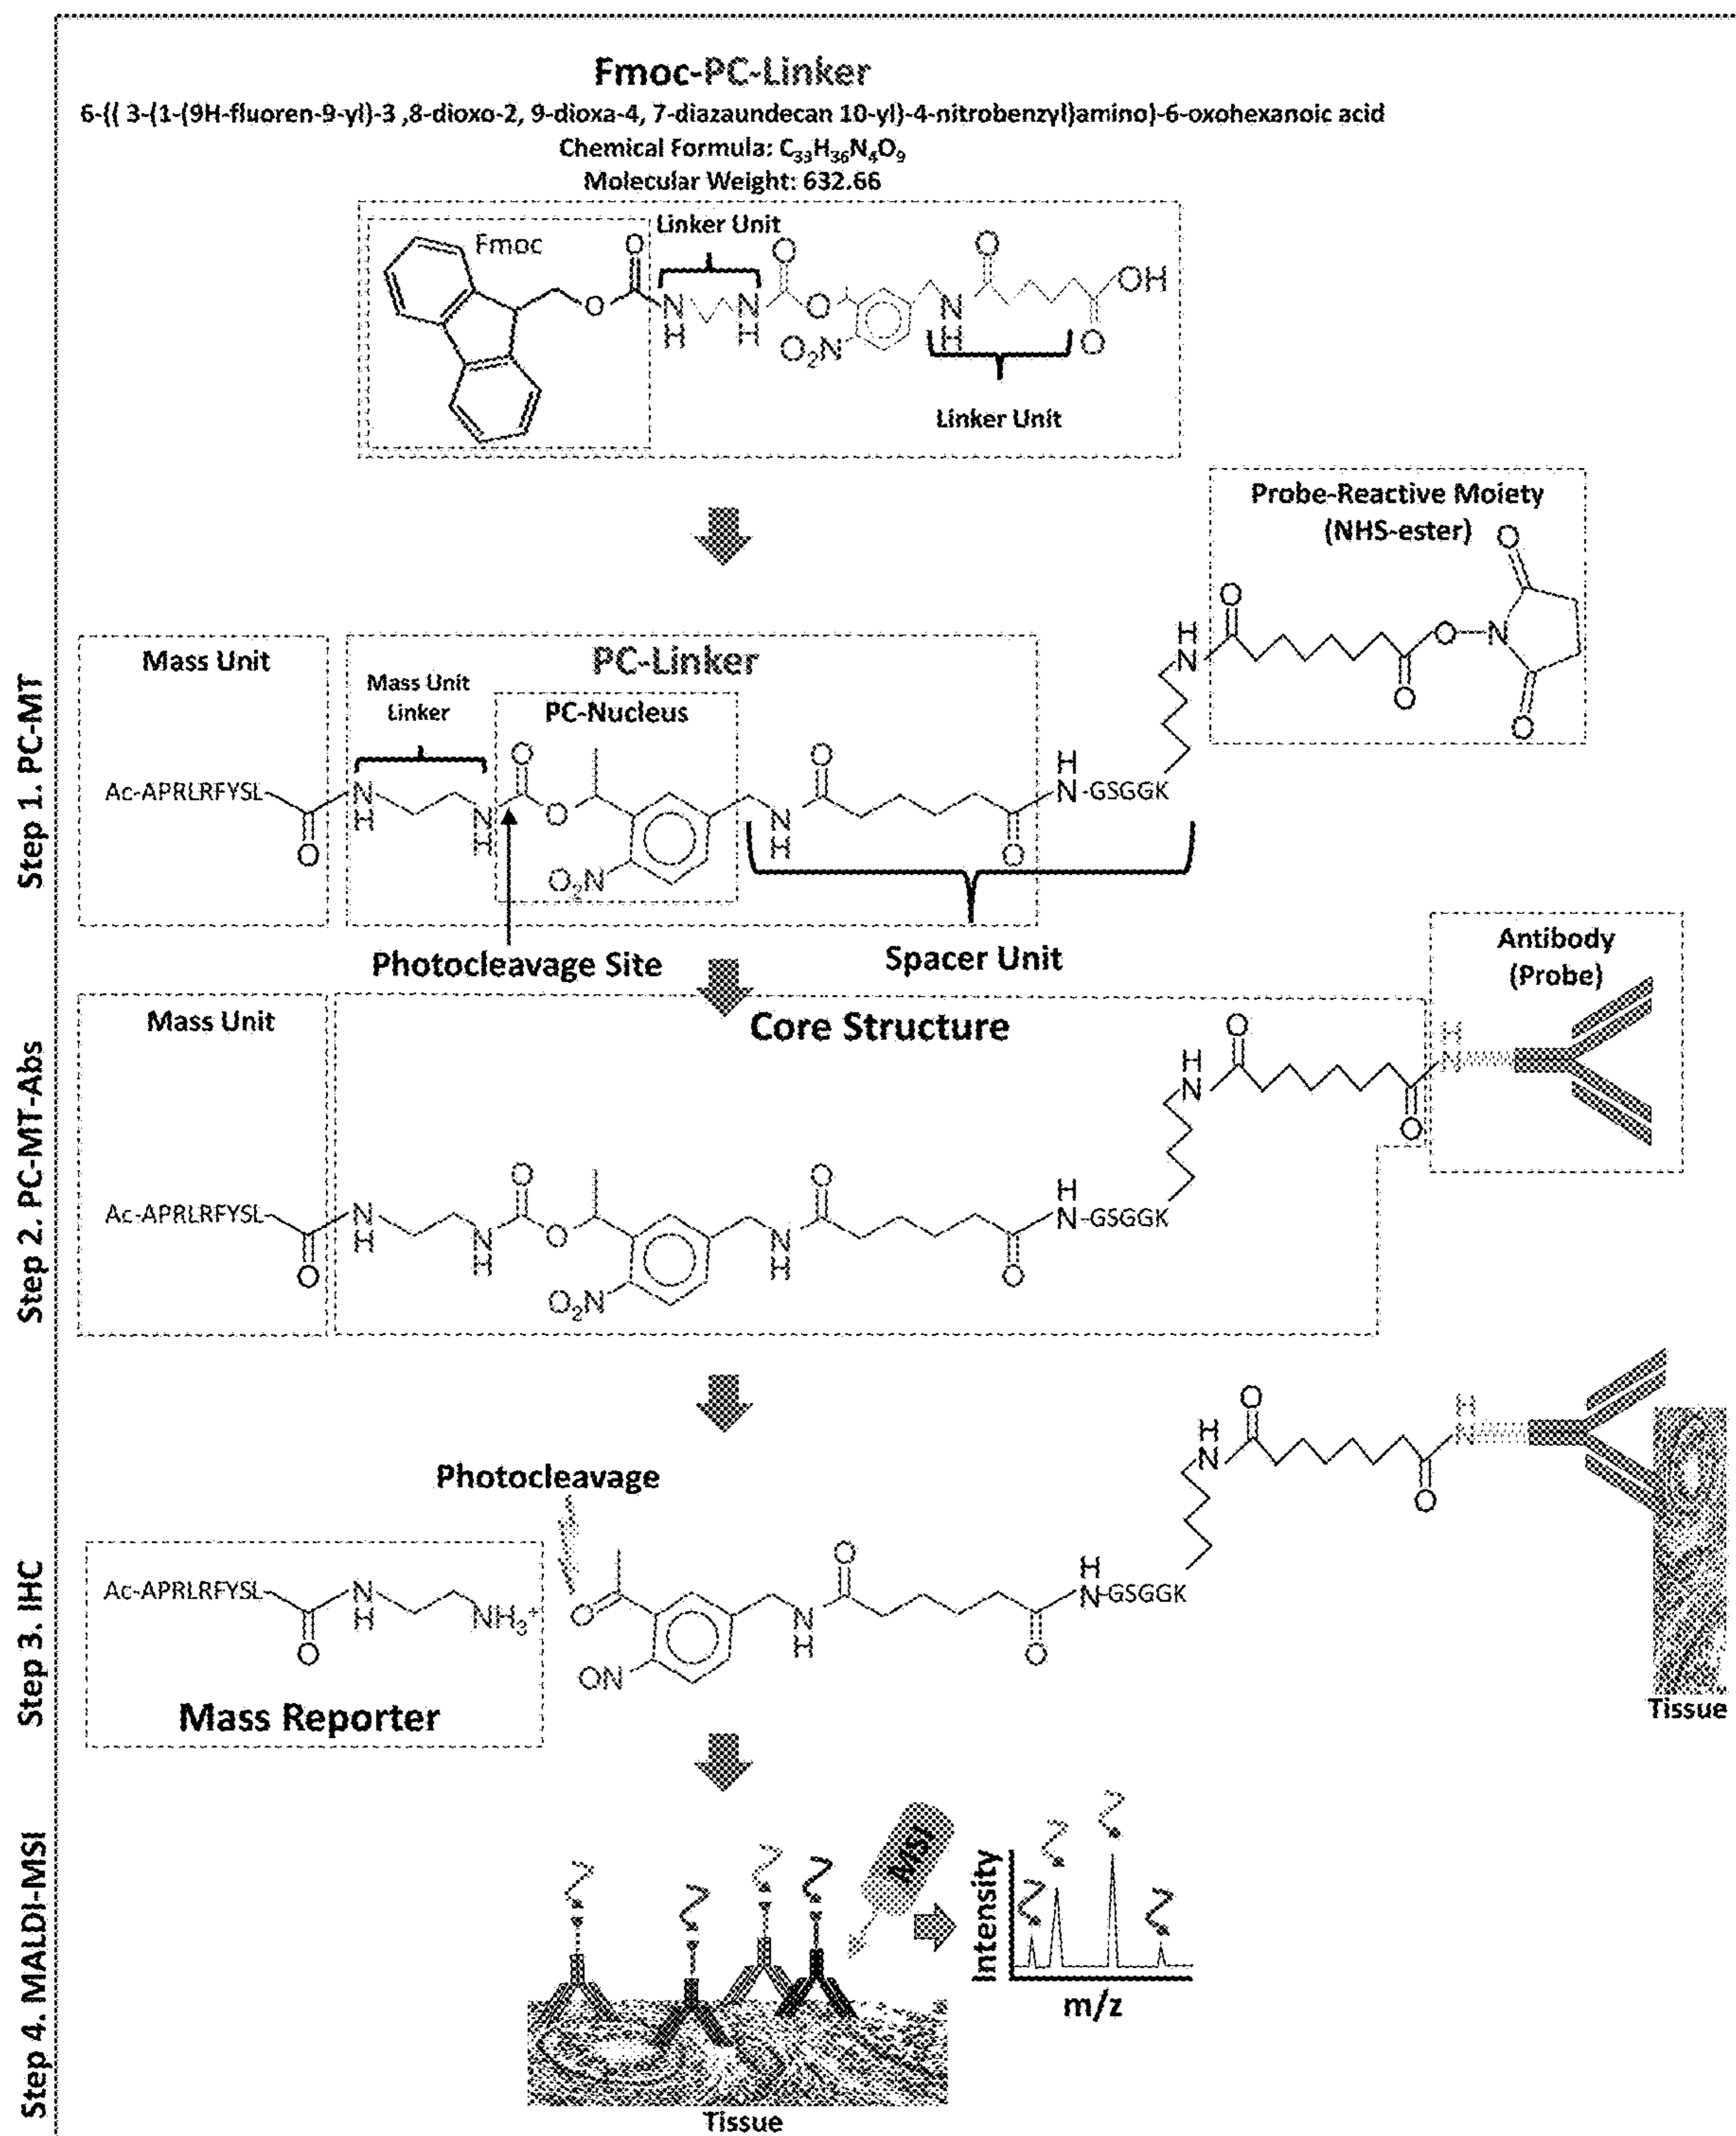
Fmoc-PC-Linker

6-(( 3-(1-(9H-fluoren-9-yl)-3 ,8-dioxo-2, 9-dioxa-4, 7-diazaundecan 10-yl)-4-nitrobenzyl)amino)-6-oxohexanoic acid

Chemical Formula: $C_{33}H_{36}N_4O_9$

Molecular Weight: 632.66

Fmoc

Linker Unit

O

O

O

OH

N H

N H

O

$O_2N$

N H

O

Linker Unit

Step 1. PC-MT

Probe-Reactive Moiety (NHS-ester)

Mass Unit

PC-Linker

Mass Unit Linker

PC-Nucleus

Ac-APRLRFYSL

N H

N H

O

O

O

O

$O_2N$

N H

O

H N-GSGGK

O

H N

O

O

O-N

O

O

Photocleavage Site

Spacer Unit

Step 2. PC-MT-Abs

Mass Unit

Core Structure

Antibody (Probe)

Ac-APRLRFYSL

N H

N H

O

O

O

$O_2N$

N H

O

O

H N-GSGGK

H N

O

O

H N

Step 3. IHC

Photocleavage

Ac-APRLRFYSL

N H

$NH_3^+$

O

Mass Reporter

O

ON

N H

O

O

H N-GSGGK

H N

O

O

H N

Tissue

Step 4. MALDI-MSI

MS

Intensity

m/z

Tissue